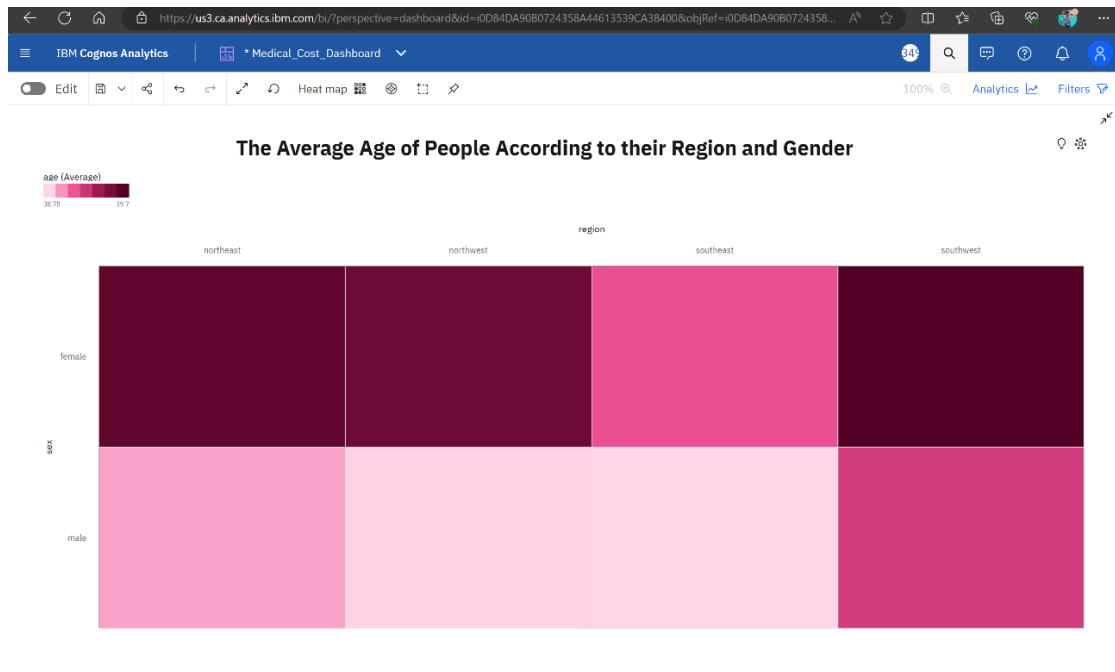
https://us3.ca.analytics.ibm.com/bi/?perspective=dashboard&id=i0D84DA90B0724358A44613539CA38400&objRef=i0D84DA90B0724358...

IBM Cognos Analytics

* Medical_Cost_Dashboard

349

Edit

Heat map

100%

Analytics

Filters

The Average Age of People According to their Region and Gender

age (Average)

38.78

39.7

region

northeast

northwest

southeast

southwest

sex

female

male